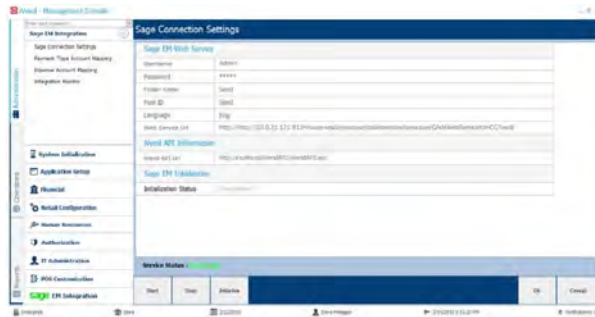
Ativd - Management Console

Enter text to search...

Sage EM Integration

Sage Connection Settings

Payment Type Account Mapping

Expense Account Mapping

Integration Monitor

Administration

Operations

Reports

System Initialization

Application Setup

Financial

Retail Configuration

Human Resources

Authorization

IT Administration

POS Customization

Sage EM Integration

Sage Connection Settings

Sage EM Web Service

| | |
|---|---|
| Username | Admin |
| Password | ***** |
| Folder Index | Sand |
| Pool ID | Sand |
| Language | Eng |
| Web Service Url | http://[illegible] |

Ativd API Information

| | |
|---|---|
| Ativd API Url | http://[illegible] |

Sage EM Validation

| | |
|---|---|
| Initialization Status | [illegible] |

Service Status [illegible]

Start

Stop

Initialize

OK

Cancel

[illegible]

Store

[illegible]

Store Manager

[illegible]

Notifications